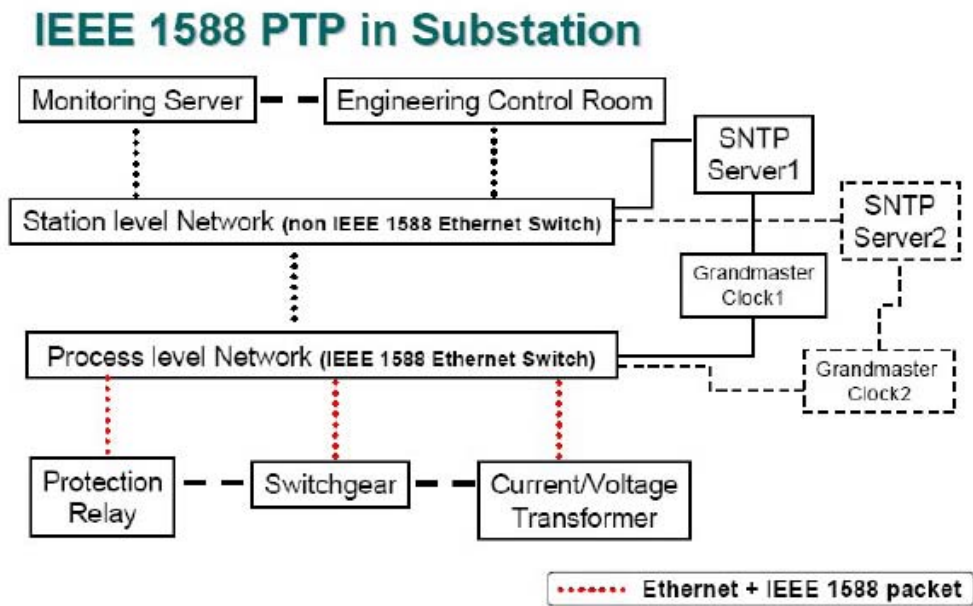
IEEE 1588 PTP in Substation

Monitoring Server

Engineering Control Room

SNTP Server1

Station level Network (non IEEE 1588 Ethernet Switch)

SNTP Server2

Grandmaster Clock1

Process level Network (IEEE 1588 Ethernet Switch)

Grandmaster Clock2

Protection Relay

Switchgear

Current/Voltage Transformer

Ethernet + IEEE 1588 packet